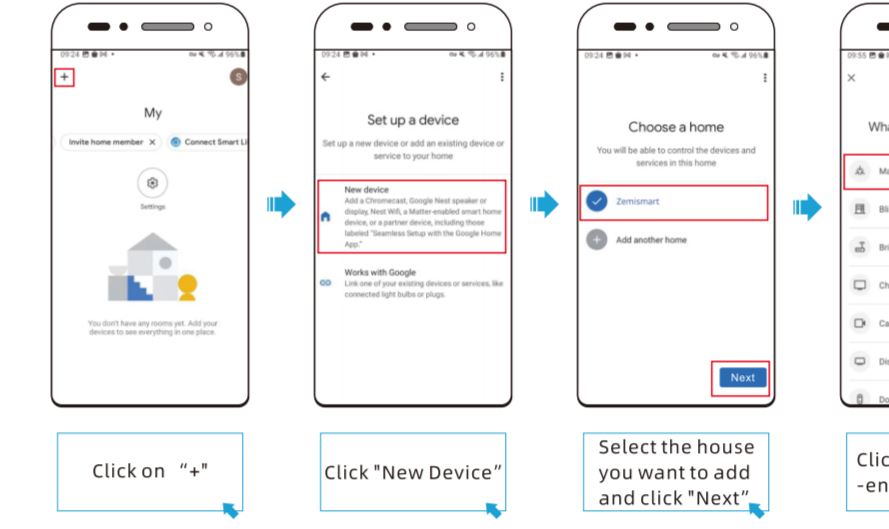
09:24 96%

+

S

My

Invite home member ×

Connect Smart Li

Settings

You don't have any rooms yet. Add your devices to see everything in one place.

Click on "+"

09:24 96%

←

Set up a device

Set up a new device or add an existing device or service to your home

New device
Add a Chromecast, Google Nest speaker or display, Nest Wifi, a Matter-enabled smart home device, or a partner device, including those labeled "Seamless Setup with the Google Home App."

Works with Google
Link one of your existing devices or services, like connected light bulbs or plugs.

Click "New Device"

09:24 96%

Choose a home

You will be able to control the devices and services in this home

Zemismart

Add another home

Next

Select the house you want to add and click "Next"

09:55

×

Wha

Ma

Bli

Bri

Ch

Ca

Di

Do

Clic
-en